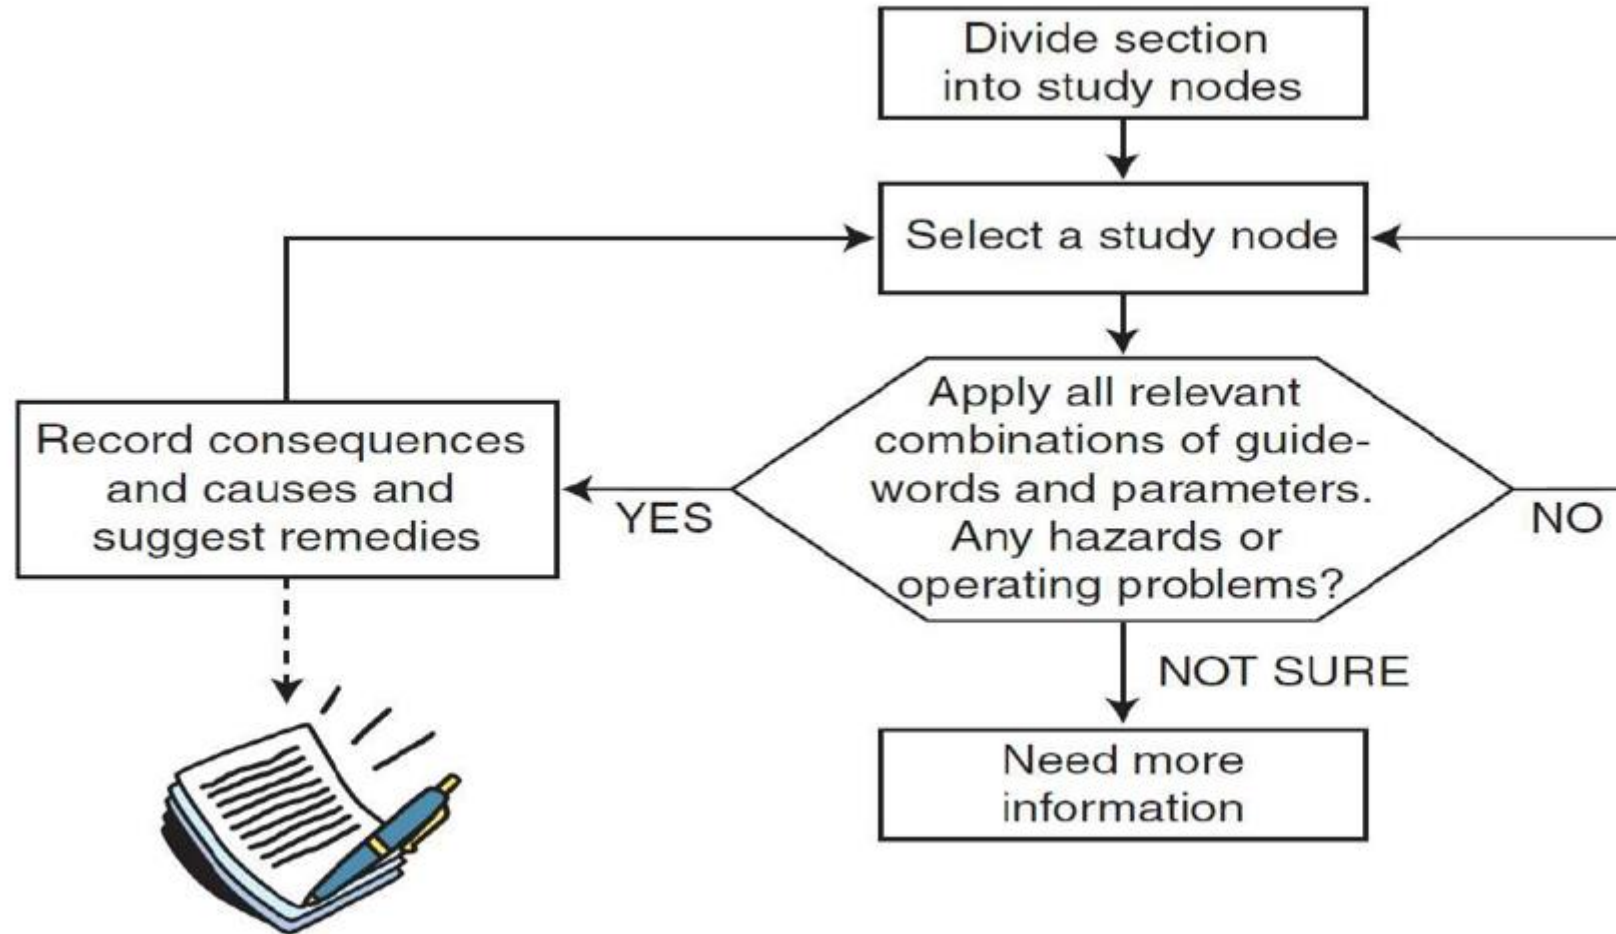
Divide section into study nodes

Select a study node

Apply all relevant combinations of guidewords and parameters. Any hazards or operating problems?

YES

Record consequences and causes and suggest remedies

NO

NOT SURE

Need more information